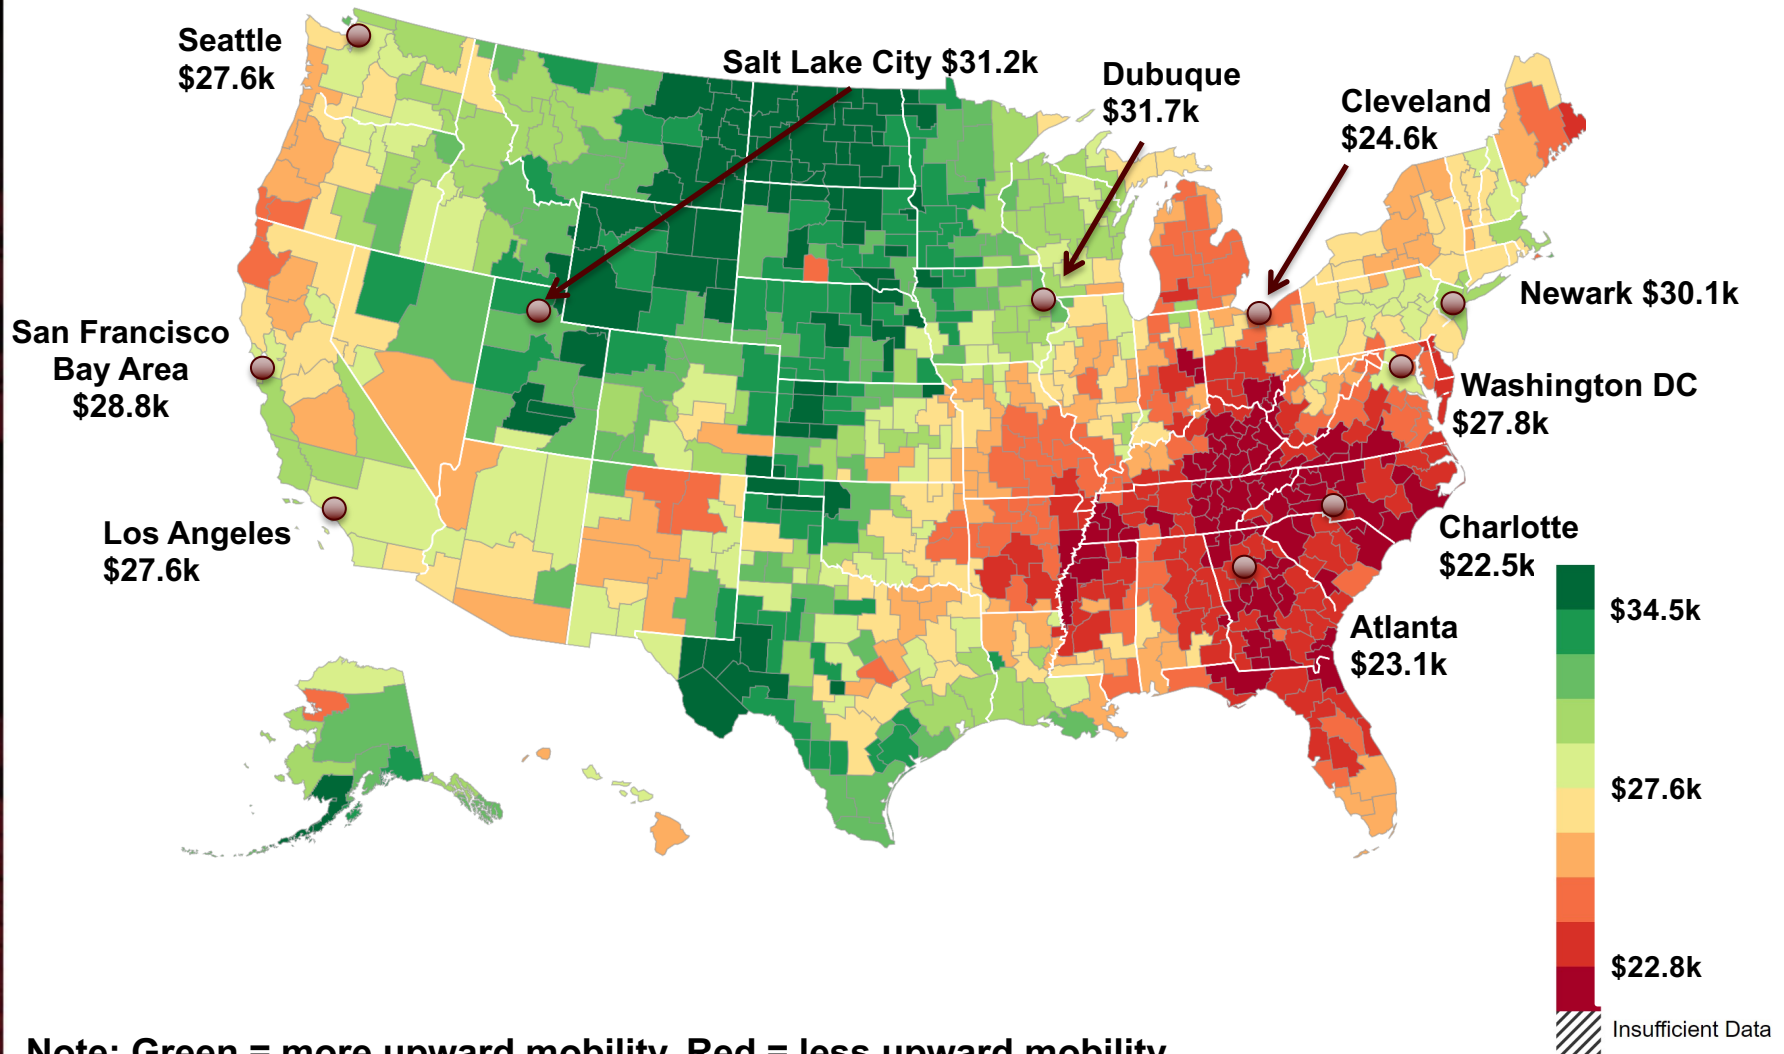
Seattle $27.6k

Salt Lake City $31.2k

Dubuque $31.7k

Cleveland $24.6k

Newark $30.1k

San Francisco Bay Area $28.8k

Washington DC $27.8k

Los Angeles $27.6k

Charlotte $22.5k

Atlanta $23.1k

$34.5k

$27.6k

$22.8k

Insufficient Data

Note: Green = more upward mobility, Red = less upward mobility